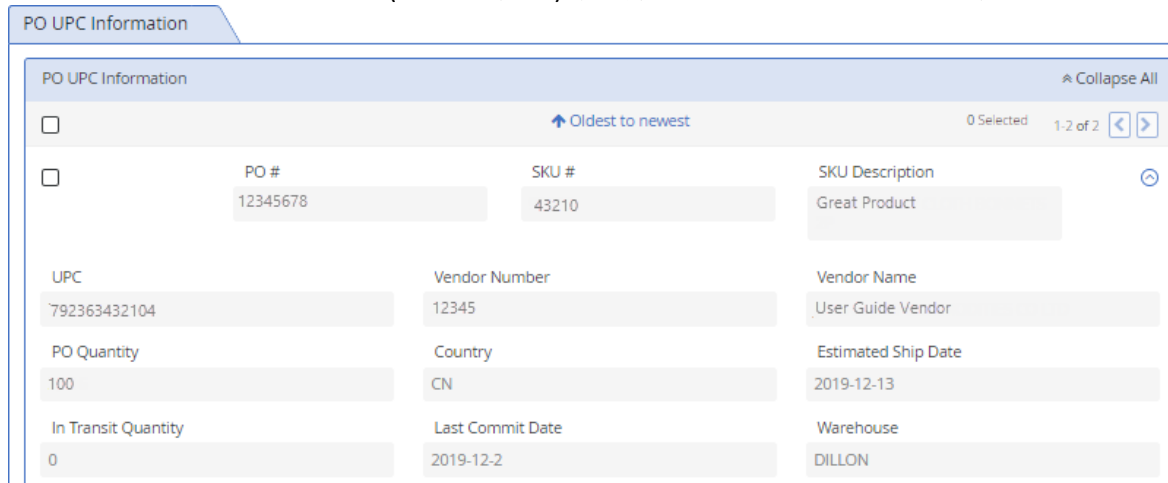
PO UPC Information

PO UPC Information

Collapse All

Oldest to newest

0 Selected 1-2 of 2

PO #
12345678

SKU #
43210

SKU Description
Great Product

UPC
792363432104

Vendor Number
12345

Vendor Name
User Guide Vendor

PO Quantity
100

Country
CN

Estimated Ship Date
2019-12-13

In Transit Quantity
0

Last Commit Date
2019-12-2

Warehouse
DILLON